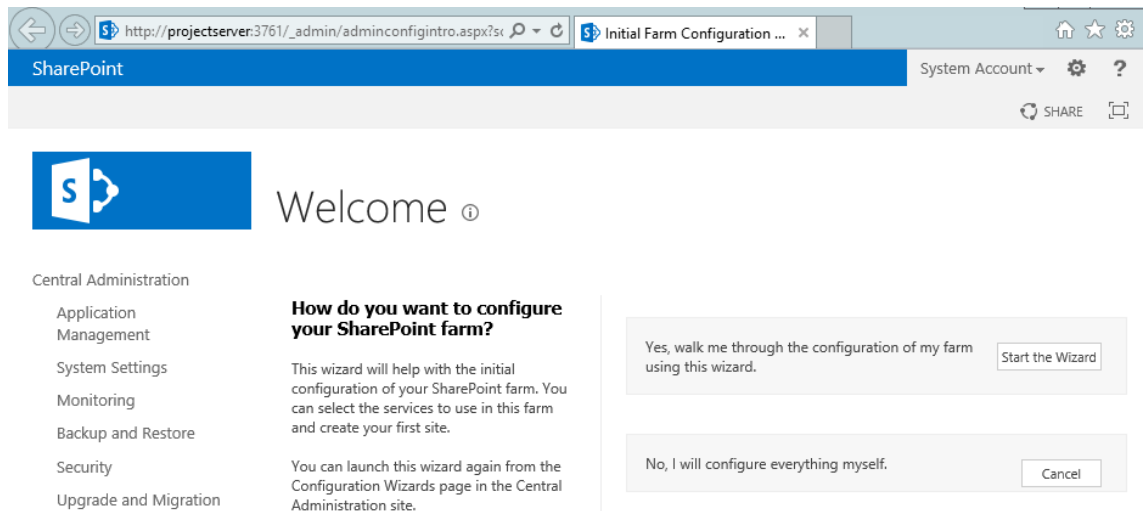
http://projectserver:3761/_admin/adminconfigintro.aspx?s

Initial Farm Configuration ...

SharePoint

System Account

?

SHARE

S

Welcome

Central Administration

Application Management

System Settings

Monitoring

Backup and Restore

Security

Upgrade and Migration

How do you want to configure your SharePoint farm?

This wizard will help with the initial configuration of your SharePoint farm. You can select the services to use in this farm and create your first site.

You can launch this wizard again from the Configuration Wizards page in the Central Administration site.

Yes, walk me through the configuration of my farm using this wizard.

Start the Wizard

No, I will configure everything myself.

Cancel